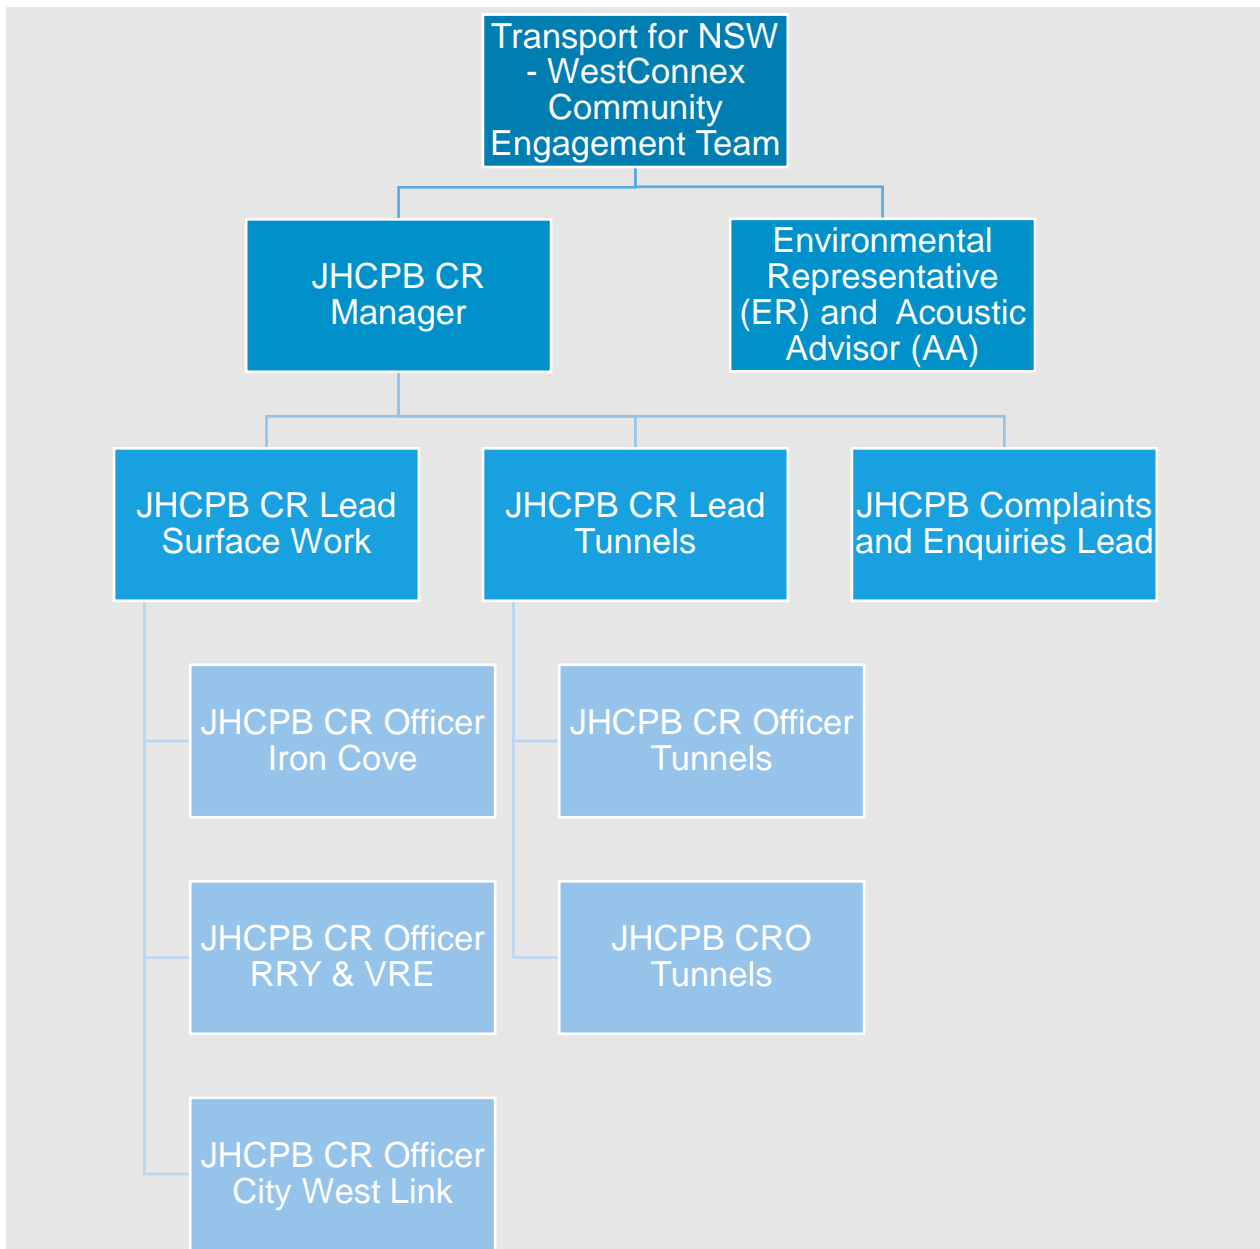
Transport for NSW - WestConnex Community Engagement Team

JHCPB CR Manager

Environmental Representative (ER) and Acoustic Advisor (AA)

JHCPB CR Lead Surface Work

JHCPB CR Lead Tunnels

JHCPB Complaints and Enquiries Lead

JHCPB CR Officer Iron Cove

JHCPB CR Officer Tunnels

JHCPB CR Officer RRY & VRE

JHCPB CRO Tunnels

JHCPB CR Officer City West Link